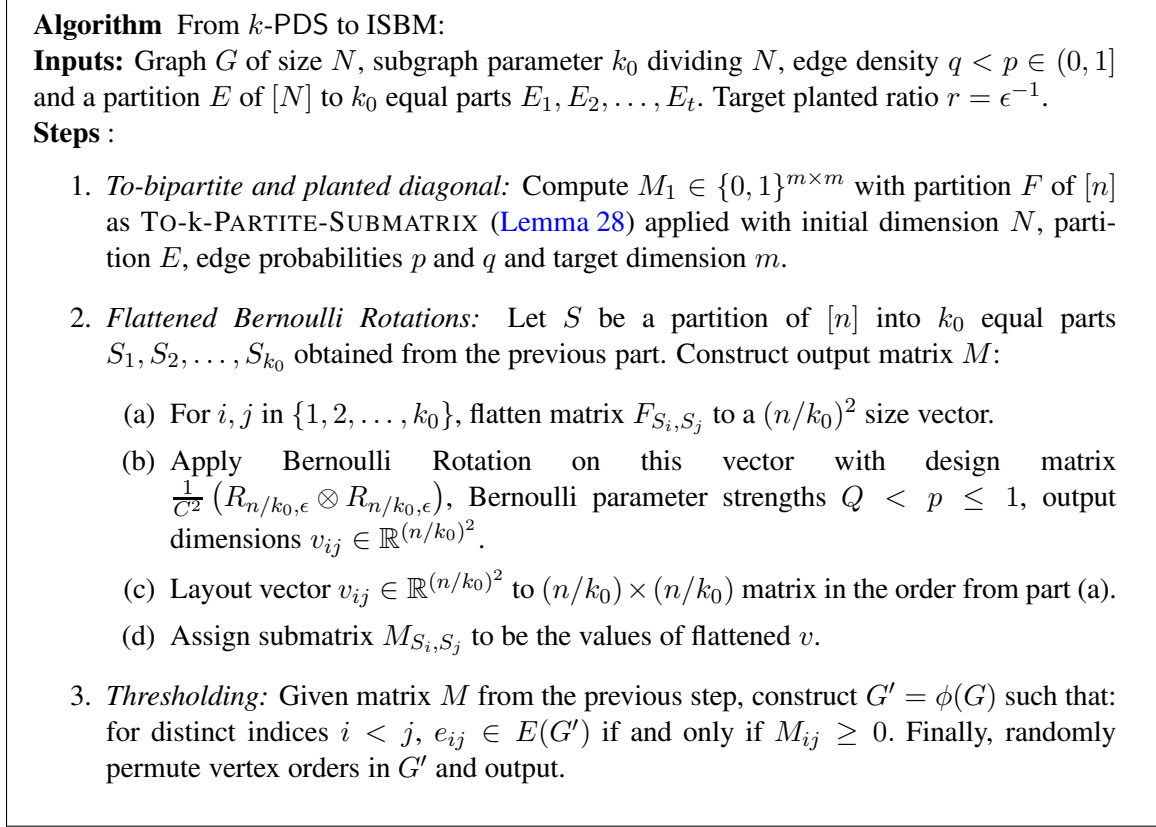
**Algorithm** From $k$-PDS to ISBM:
**Inputs:** Graph $G$ of size $N$, subgraph parameter $k_0$ dividing $N$, edge density $q < p \in (0,1]$ and a partition $E$ of $[N]$ to $k_0$ equal parts $E_1, E_2, \ldots, E_t$. Target planted ratio $r = \epsilon^{-1}$.
**Steps** :

1. *To-bipartite and planted diagonal:* Compute $M_1 \in \{0,1\}^{m \times m}$ with partition $F$ of $[n]$ as TO-K-PARTITE-SUBMATRIX (Lemma 28) applied with initial dimension $N$, partition $E$, edge probabilities $p$ and $q$ and target dimension $m$.

2. *Flattened Bernoulli Rotations:* Let $S$ be a partition of $[n]$ into $k_0$ equal parts $S_1, S_2, \ldots, S_{k_0}$ obtained from the previous part. Construct output matrix $M$:

(a) For $i, j$ in $\{1, 2, \ldots, k_0\}$, flatten matrix $F_{S_i,S_j}$ to a $(n/k_0)^2$ size vector.

(b) Apply Bernoulli Rotation on this vector with design matrix $\frac{1}{C^2}\left(R_{n/k_0,\epsilon} \otimes R_{n/k_0,\epsilon}\right)$, Bernoulli parameter strengths $Q < p \leq 1$, output dimensions $v_{ij} \in \mathbb{R}^{(n/k_0)^2}$.

(c) Layout vector $v_{ij} \in \mathbb{R}^{(n/k_0)^2}$ to $(n/k_0) \times (n/k_0)$ matrix in the order from part (a).

(d) Assign submatrix $M_{S_i,S_j}$ to be the values of flattened $v$.

3. *Thresholding:* Given matrix $M$ from the previous step, construct $G' = \phi(G)$ such that: for distinct indices $i < j$, $e_{ij} \in E(G')$ if and only if $M_{ij} \geq 0$. Finally, randomly permute vertex orders in $G'$ and output.